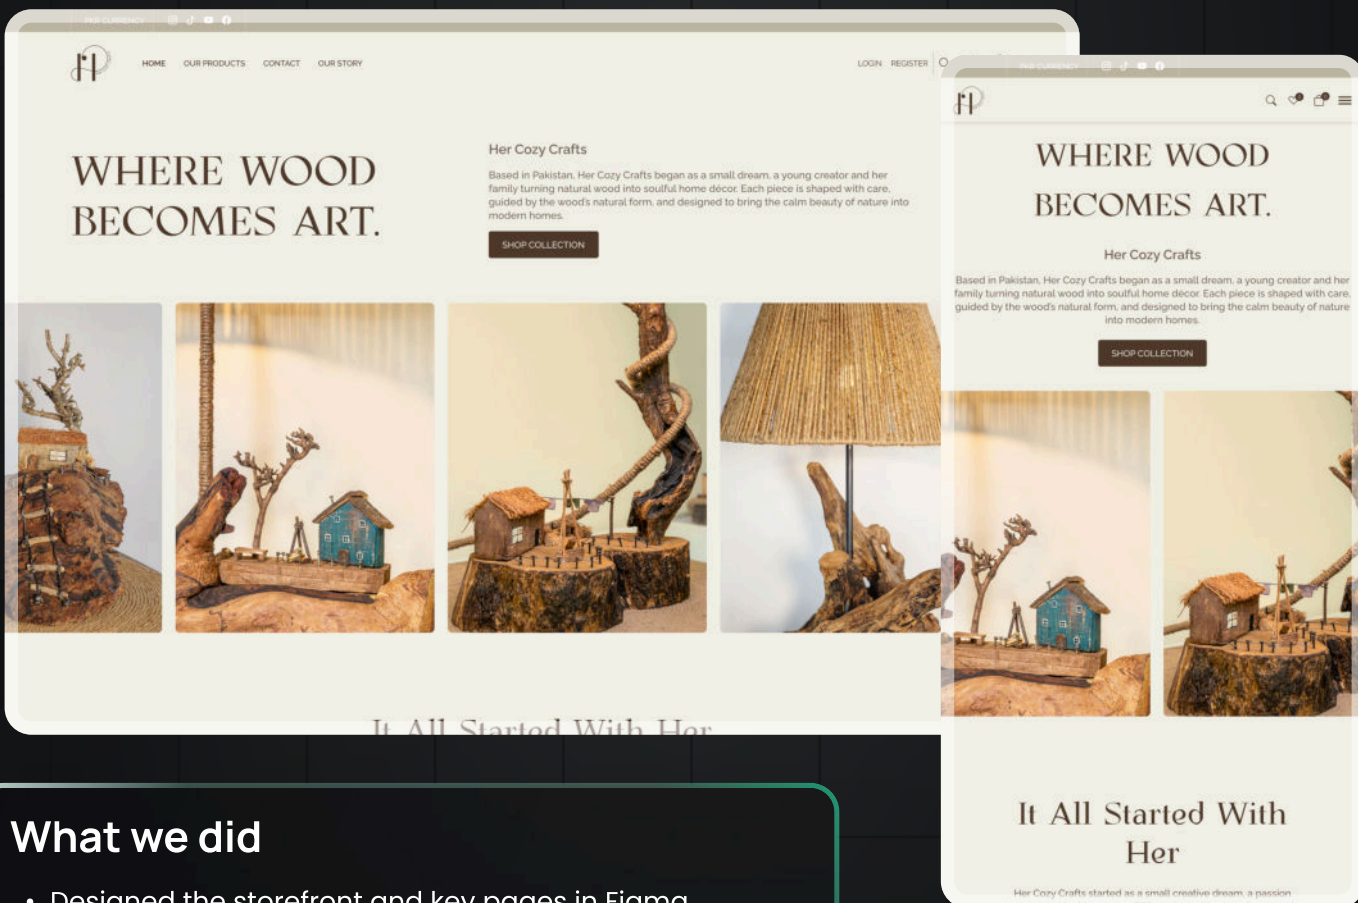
PKR CURRENCY

HOME OUR PRODUCTS CONTACT OUR STORY

LOGIN REGISTER

WHERE WOOD BECOMES ART.

Her Cozy Crafts

Based in Pakistan, Her Cozy Crafts began as a small dream, a young creator and her family turning natural wood into soulful home décor. Each piece is shaped with care, guided by the wood's natural form, and designed to bring the calm beauty of nature into modern homes.

SHOP COLLECTION

It All Started With Her

PKR CURRENCY

WHERE WOOD BECOMES ART.

Her Cozy Crafts

Based in Pakistan, Her Cozy Crafts began as a small dream, a young creator and her family turning natural wood into soulful home décor. Each piece is shaped with care, guided by the wood's natural form, and designed to bring the calm beauty of nature into modern homes.

SHOP COLLECTION

It All Started With Her

Her Cozy Crafts started as a small creative dream, a passion

What we did

• Designed the storefront and key pages in Figma